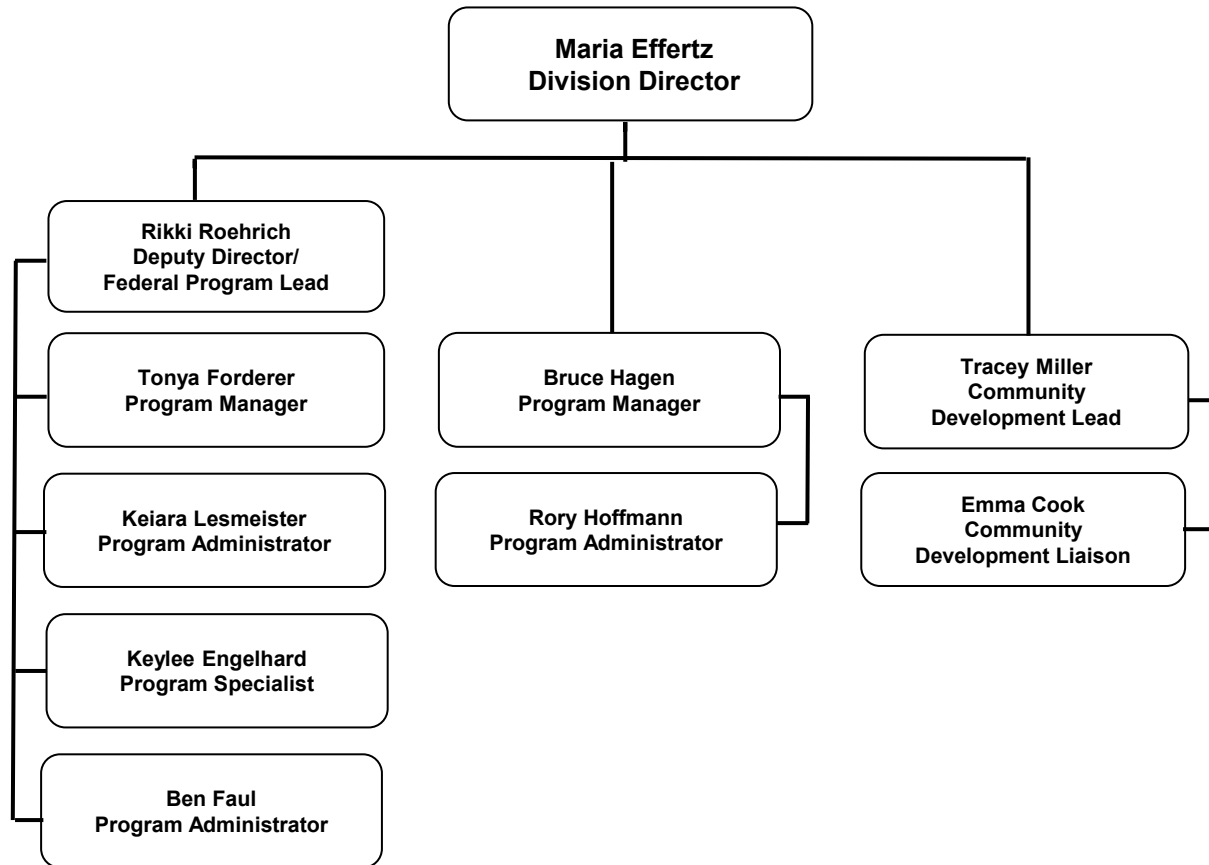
Maria Effertz
Division Director

Rikki Roehrich
Deputy Director/
Federal Program Lead

Tonya Forderer
Program Manager

Keiara Lesmeister
Program Administrator

Keylee Engelhard
Program Specialist

Ben Faul
Program Administrator

Bruce Hagen
Program Manager

Rory Hoffmann
Program Administrator

Tracey Miller
Community
Development Lead

Emma Cook
Community
Development Liaison